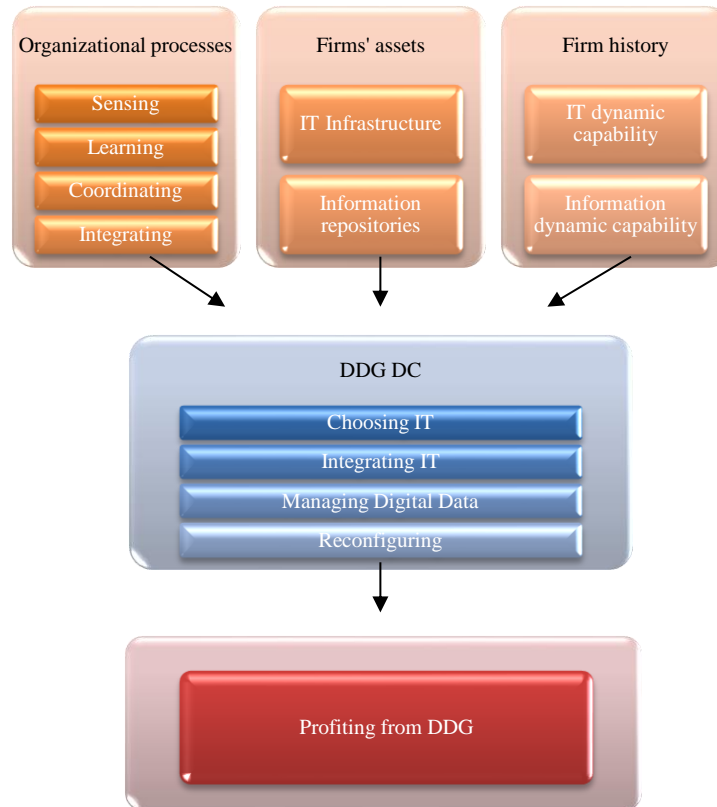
Organizational processes

Sensing

Learning

Coordinating

Integrating

Firms' assets

IT Infrastructure

Information repositories

Firm history

IT dynamic capability

Information dynamic capability

DDG DC

Choosing IT

Integrating IT

Managing Digital Data

Reconfiguring

Profiting from DDG